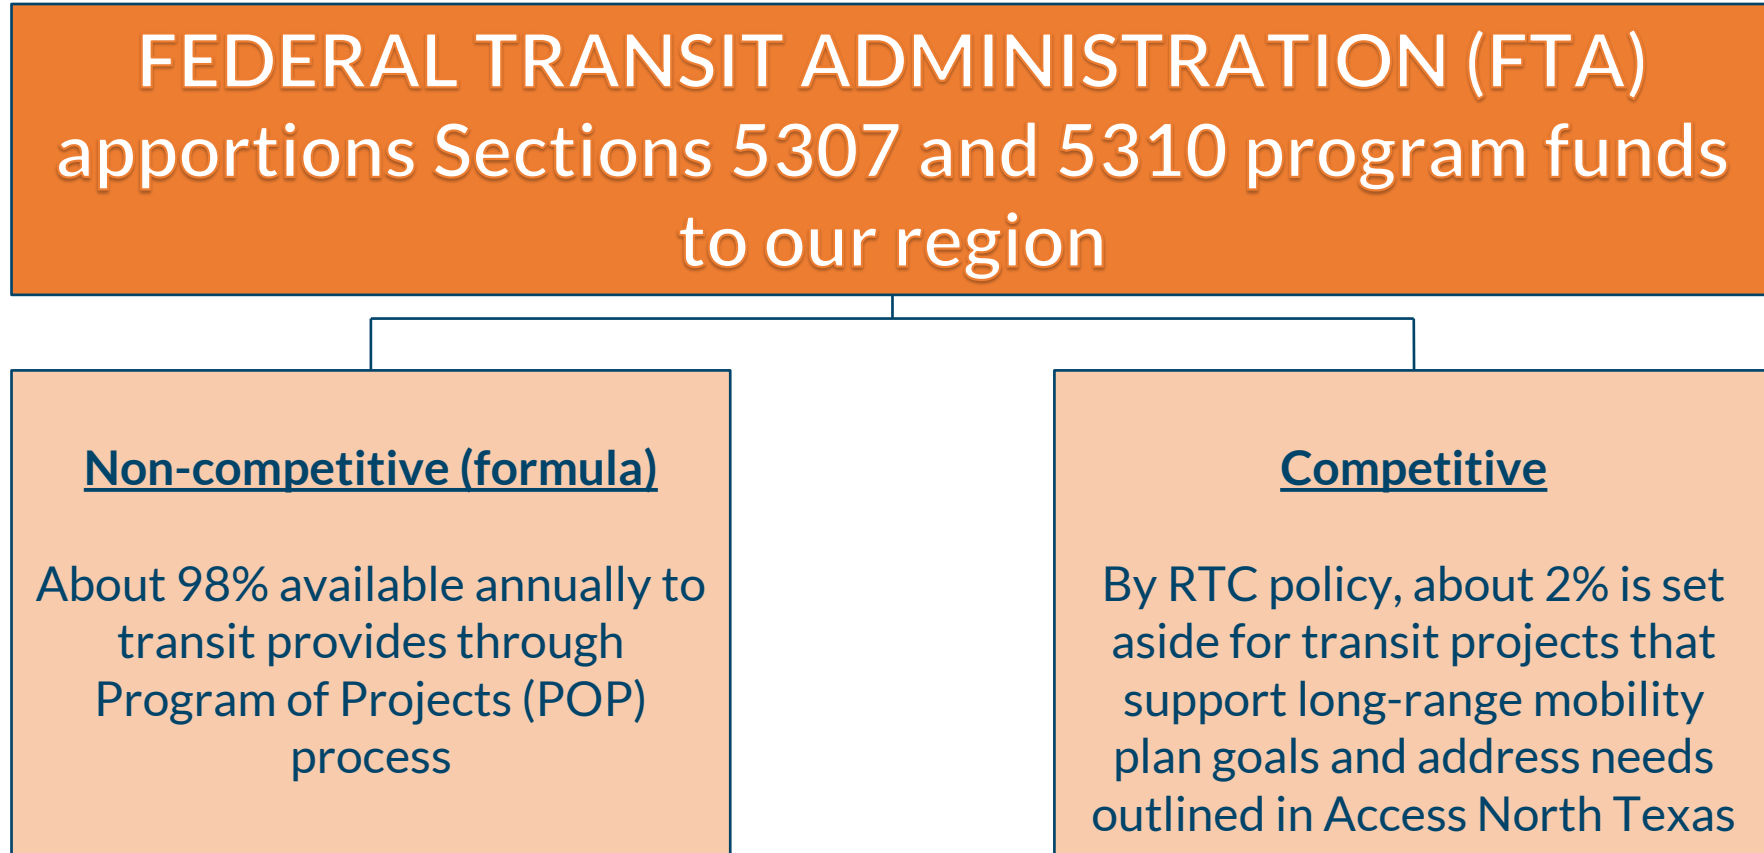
FEDERAL TRANSIT ADMINISTRATION (FTA) apportions Sections 5307 and 5310 program funds to our region

Non-competitive (formula)

About 98% available annually to transit provides through Program of Projects (POP) process

Competitive

By RTC policy, about 2% is set aside for transit projects that support long-range mobility plan goals and address needs outlined in Access North Texas